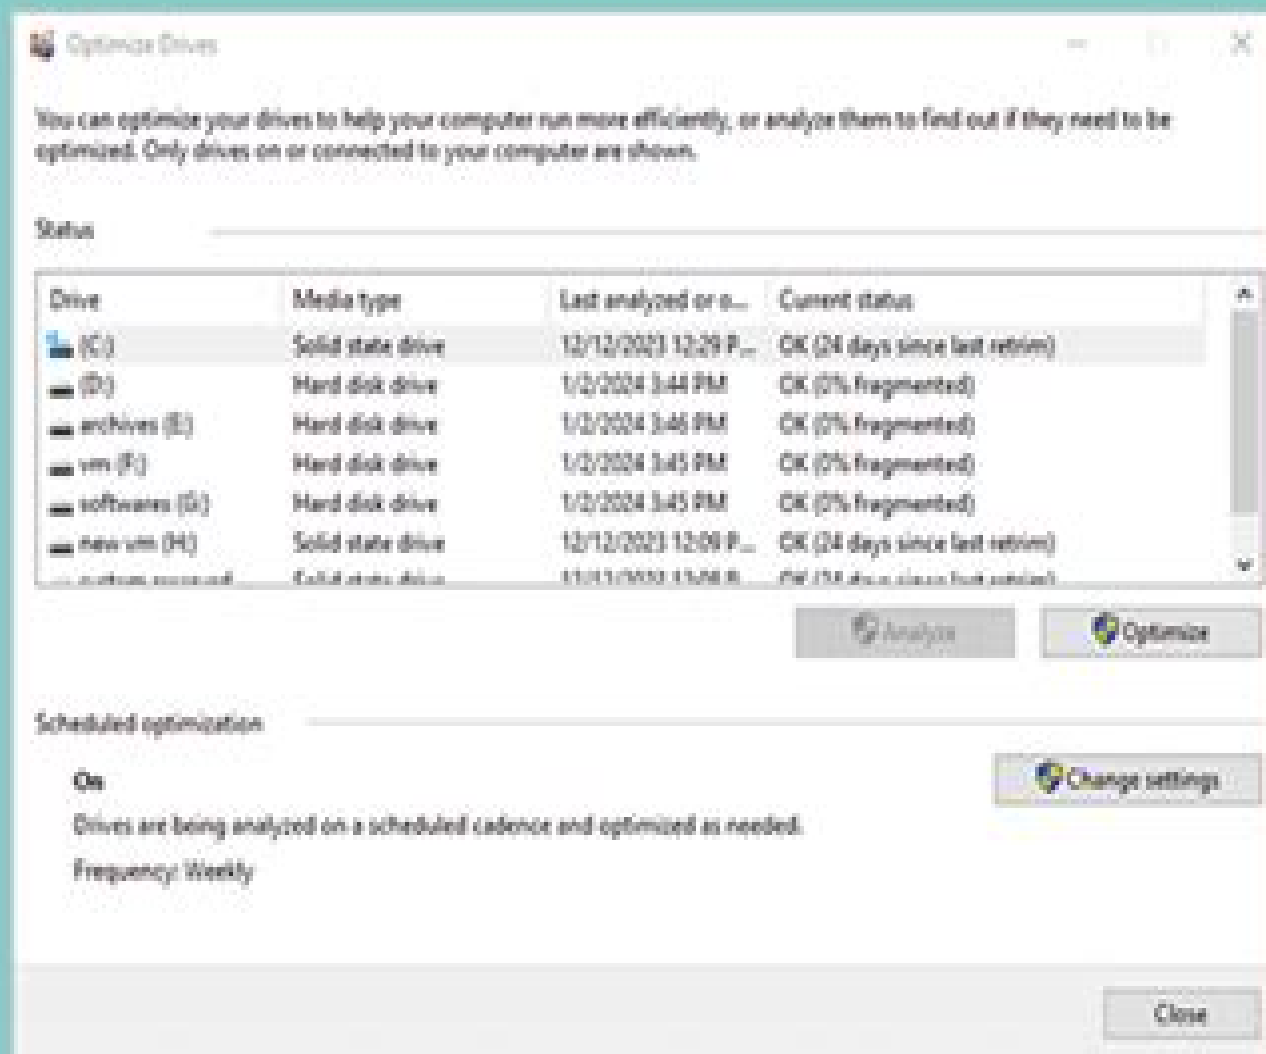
Optimize Drives

You can optimize your drives to help your computer run more efficiently, or analyze them to find out if they need to be optimized. Only drives on or connected to your computer are shown.

Status

| Drive | Media type | Last analyzed or o... | Current status |
|---|---|---|---|
| (C:) | Solid state drive | 12/12/2023 12:29 P... | OK (24 days since last retrim) |
| (D:) | Hard disk drive | 1/2/2024 3:44 PM | OK (0% fragmented) |
| archives (E:) | Hard disk drive | 1/2/2024 3:46 PM | OK (0% fragmented) |
| vm (F:) | Hard disk drive | 1/2/2024 3:45 PM | OK (0% fragmented) |
| softwares (G:) | Hard disk drive | 1/2/2024 3:45 PM | OK (0% fragmented) |
| new vm (H:) | Solid state drive | 12/12/2023 12:09 P... | OK (24 days since last retrim) |
| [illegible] | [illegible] | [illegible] | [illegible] |

Analyze
Optimize

Scheduled optimization

On

Drives are being analyzed on a scheduled cadence and optimized as needed.

Frequency: Weekly

Change settings

Close